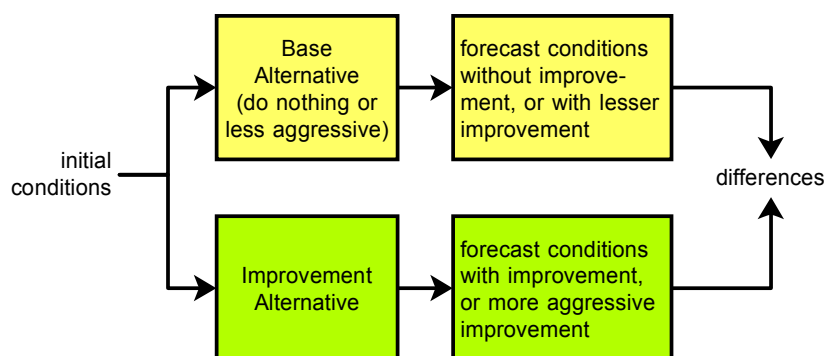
initial conditions

Base Alternative (do nothing or less aggressive)

forecast conditions without improvement, or with lesser improvement

Improvement Alternative

forecast conditions with improvement, or more aggressive improvement

differences